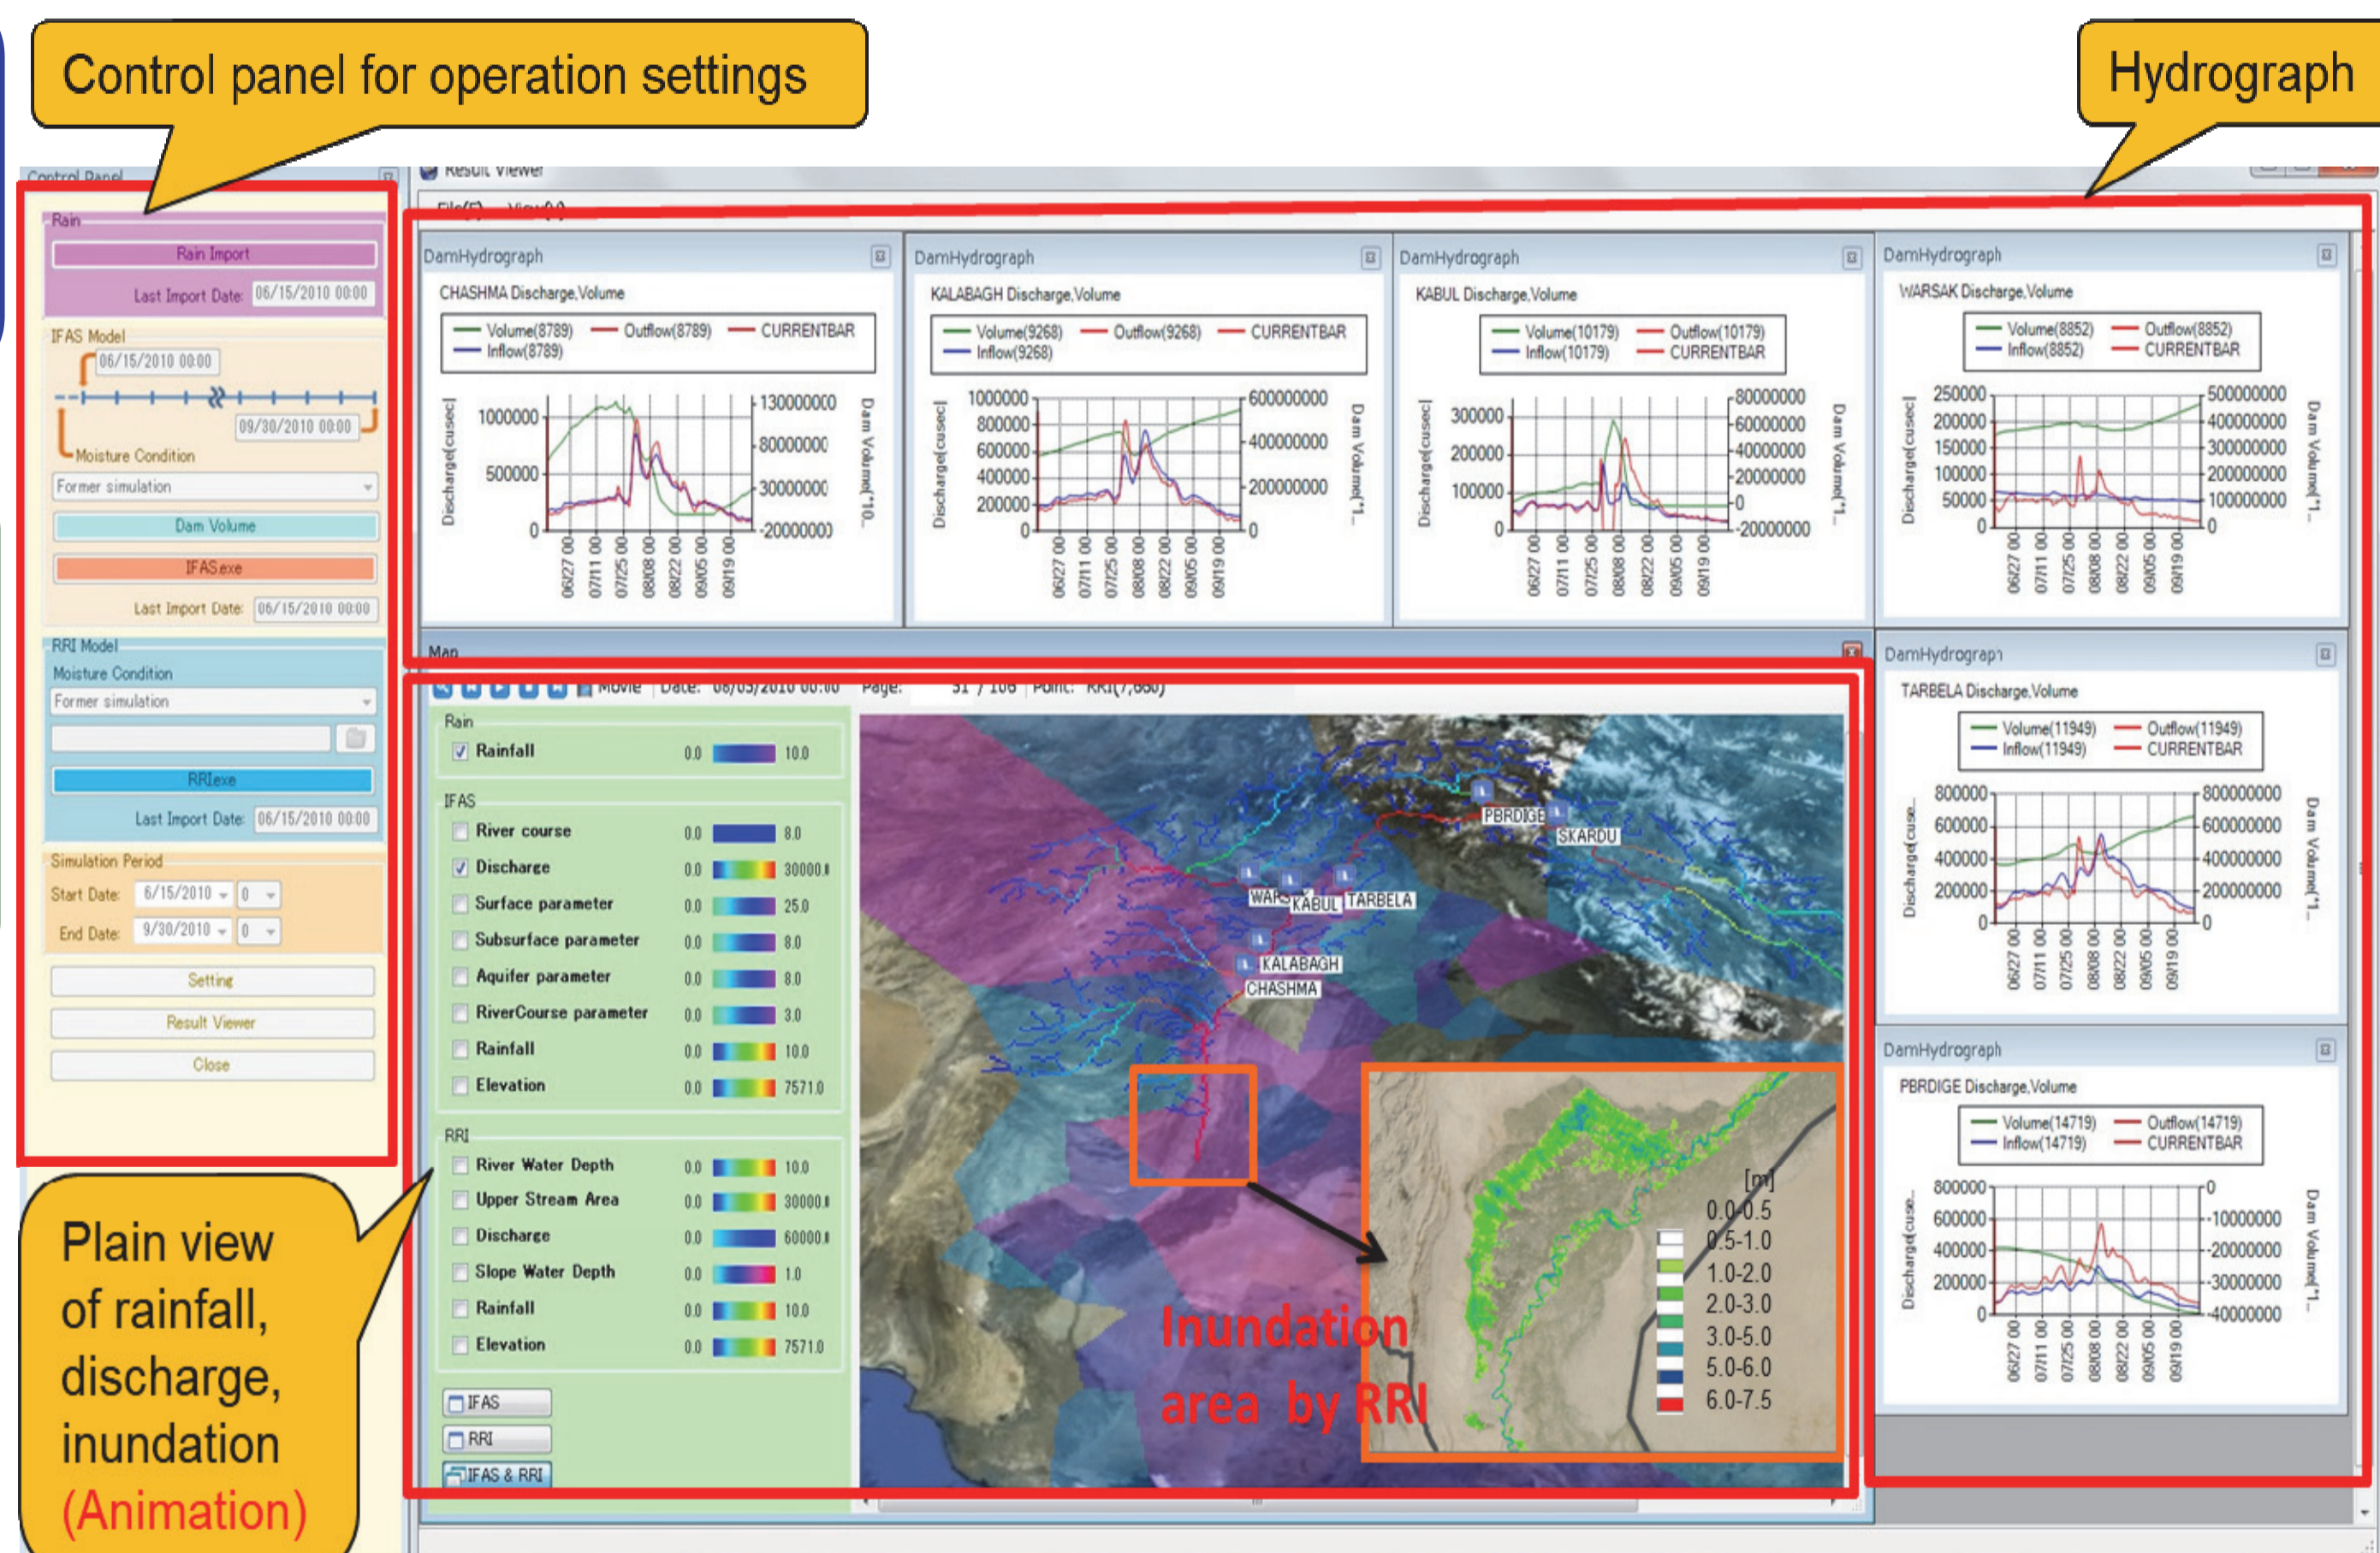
Control panel for operation settings

Hydrograph

Control Panel

Rain
Rain Import
Last Import Date: 06/15/2010 00:00

IFAS Model
06/15/2010 00:00
09/30/2010 00:00
Moisture Condition
Former simulation
Dam Volume
IFAS.exe
Last Import Date: 06/15/2010 00:00

RRI Model
Moisture Condition
Former simulation
RRI.exe
Last Import Date: 06/15/2010 00:00

Simulation Period
Start Date: 6/15/2010 0
End Date: 9/30/2010 0
Setting
Result Viewer
Close

Result Viewer
File(F) View(V)

DamHydrograph
CHASHMA Discharge,Volume
Volume(8789) Outflow(8789) CURRENTBAR
Inflow(8789)
Discharge[cusec]
1000000
500000
0
130000000
80000000
30000000
-20000000
Dam Volume[*10...
06/27 00
07/11 00
07/25 00
08/08 00
08/22 00
09/05 00
09/19 00

DamHydrograph
KALABAGH Discharge,Volume
Volume(9268) Outflow(9268) CURRENTBAR
Inflow(9268)
Discharge[cusec]
1000000
800000
600000
400000
200000
0
600000000
400000000
200000000
0
Dam Volume[*1...
06/27 00
07/11 00
07/25 00
08/08 00
08/22 00
09/05 00
09/19 00

DamHydrograph
KABUL Discharge,Volume
Volume(10179) Outflow(10179)
Inflow(10179) CURRENTBAR
Discharge[cusec]
300000
200000
100000
0
80000000
60000000
40000000
20000000
0
-20000000
Dam Volume[*1...
06/27 00
07/11 00
07/25 00
08/08 00
08/22 00
09/05 00
09/19 00

DamHydrograph
WARSAK Discharge,Volume
Volume(8852) Outflow(8852)
Inflow(8852) CURRENTBAR
Discharge[cusec]
250000
200000
150000
100000
50000
0
500000000
400000000
300000000
200000000
100000000
0
Dam Volume[*1...
06/27 00
07/11 00
07/25 00
08/08 00
08/22 00
09/05 00
09/19 00

Map
Movie Date: 08/05/2010 00:00 Page: 51 / 108 Point: RRI(7,660)

Rain
Rainfall 0.0 10.0

IFAS
River course 0.0 8.0
Discharge 0.0 30000.0
Surface parameter 0.0 25.0
Subsurface parameter 0.0 8.0
Aquifer parameter 0.0 8.0
RiverCourse parameter 0.0 3.0
Rainfall 0.0 10.0
Elevation 0.0 7571.0

RRI
River Water Depth 0.0 10.0
Upper Stream Area 0.0 30000.0
Discharge 0.0 60000.0
Slope Water Depth 0.0 1.0
Rainfall 0.0 10.0
Elevation 0.0 7571.0

IFAS
RRI
IFAS & RRI

PBRDIGE
SKARDU
WAR
KABUL
TARBELA
KALABAGH
CHASHMA

[m]
0.0-0.5
0.5-1.0
1.0-2.0
2.0-3.0
3.0-5.0
5.0-6.0
6.0-7.5

Inundation area by RRI

DamHydrograph
TARBELA Discharge,Volume
Volume(11949) Outflow(11949)
Inflow(11949) CURRENTBAR
Discharge[cuse...
800000
600000
400000
200000
0
800000000
600000000
400000000
200000000
0
Dam Volume[*1...
06/27 00
07/11 00
07/25 00
08/08 00
08/22 00
09/05 00
09/19 00

DamHydrograph
PBRDIGE Discharge,Volume
Volume(14719) Outflow(14719)
Inflow(14719) CURRENTBAR
Discharge[cuse...
800000
600000
400000
200000
0
0
-10000000
-20000000
-30000000
-40000000
Dam Volume[*1...
06/27 00
07/11 00
07/25 00
08/08 00
08/22 00
09/05 00
09/19 00

Plain view of rainfall, discharge, inundation (Animation)